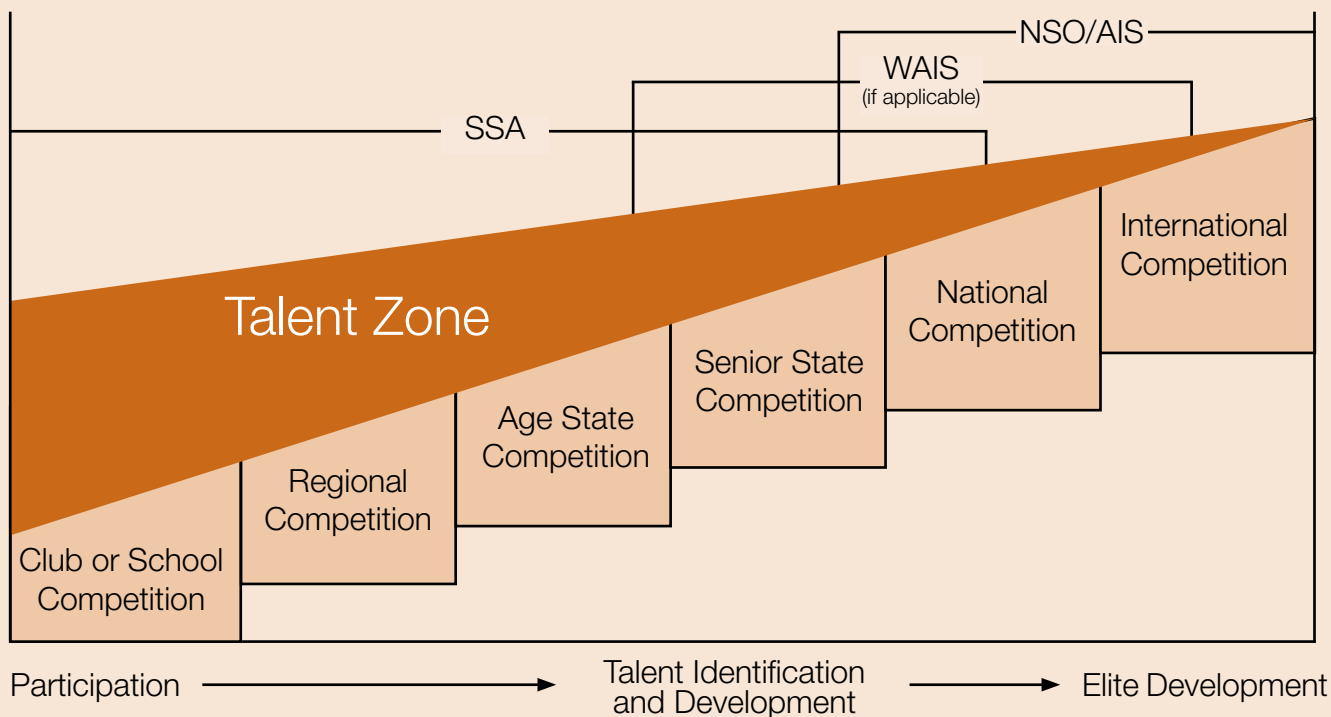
NSO/AIS

WAIS
(if applicable)

SSA

Talent Zone

International Competition

National Competition

Senior State Competition

Age State Competition

Regional Competition

Club or School Competition

Participation → Talent Identification and Development → Elite Development